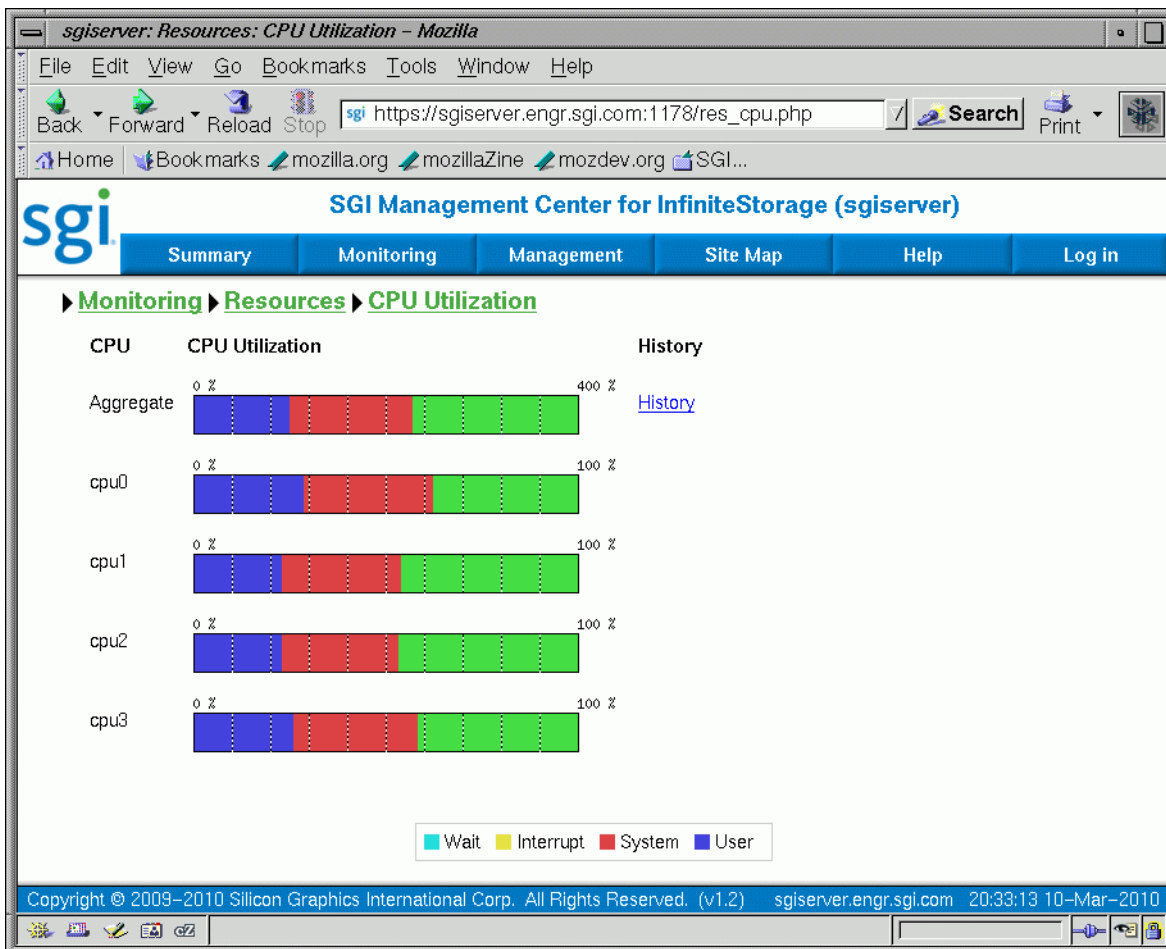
sgiserver: Resources: CPU Utilization – Mozilla

File Edit View Go Bookmarks Tools Window Help

Back Forward Reload Stop https://sgiserver.engr.sgi.com:1178/res_cpu.php Search Print

Home Bookmarks mozilla.org mozillaZine mozdev.org SGI...

sgi SGI Management Center for InfiniteStorage (sgiserver)

Summary Monitoring Management Site Map Help Log in

▶Monitoring ▶Resources ▶CPU Utilization

| CPU | CPU Utilization | History |
|---|---|---|
| Aggregate | 0 % 400 % | History |
| cpu0 | 0 % 100 % | |
| cpu1 | 0 % 100 % | |
| cpu2 | 0 % 100 % | |
| cpu3 | 0 % 100 % | |

Wait Interrupt System User

Copyright © 2009–2010 Silicon Graphics International Corp. All Rights Reserved. (v1.2) sgiserver.engr.sgi.com 20:33:13 10–Mar–2010